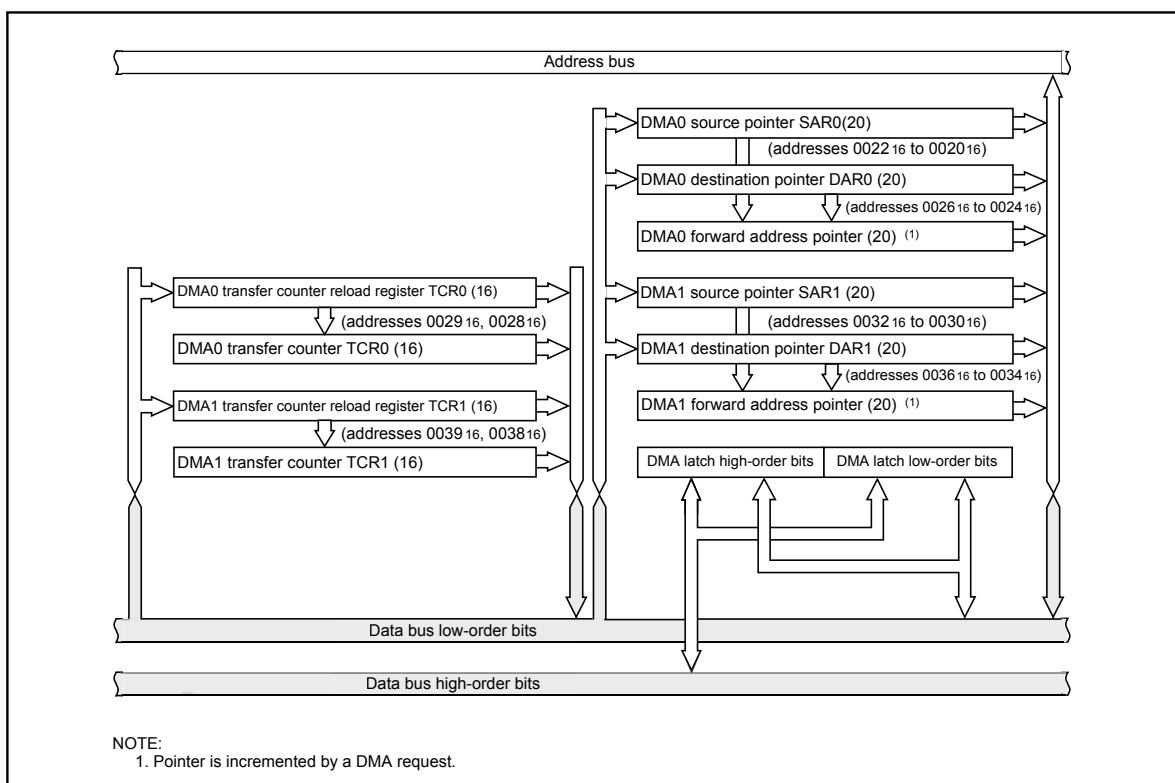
Address bus

DMA0 source pointer SAR0(20)

(addresses $0022_{16}$ to $0020_{16}$)

DMA0 destination pointer DAR0 (20)

(addresses $0026_{16}$ to $0024_{16}$)

DMA0 forward address pointer (20) (1)

DMA0 transfer counter reload register TCR0 (16)

(addresses $0029_{16}$, $0028_{16}$)

DMA0 transfer counter TCR0 (16)

DMA1 transfer counter reload register TCR1 (16)

(addresses $0039_{16}$, $0038_{16}$)

DMA1 transfer counter TCR1 (16)

DMA1 source pointer SAR1 (20)

(addresses $0032_{16}$ to $0030_{16}$)

DMA1 destination pointer DAR1 (20)

(addresses $0036_{16}$ to $0034_{16}$)

DMA1 forward address pointer (20) (1)

DMA latch high-order bits

DMA latch low-order bits

Data bus low-order bits

Data bus high-order bits

NOTE:
1. Pointer is incremented by a DMA request.